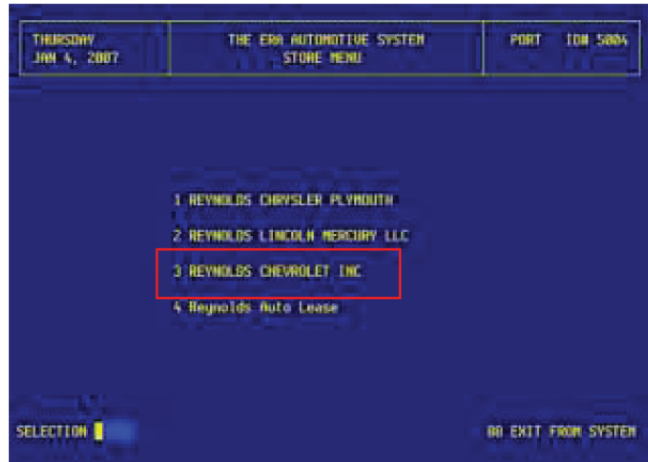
THURSDAY
JAN 4, 2007

THE ERA AUTOMOTIVE SYSTEM
STORE MENU

PORT ION 5004

1 REYNOLDS CHRYSLER PLYMOUTH

2 REYNOLDS LINCOLN MERCURY LLC

3 REYNOLDS CHEVROLET INC

4 Reynolds Auto Lease

SELECTION

88 EXIT FROM SYSTEM